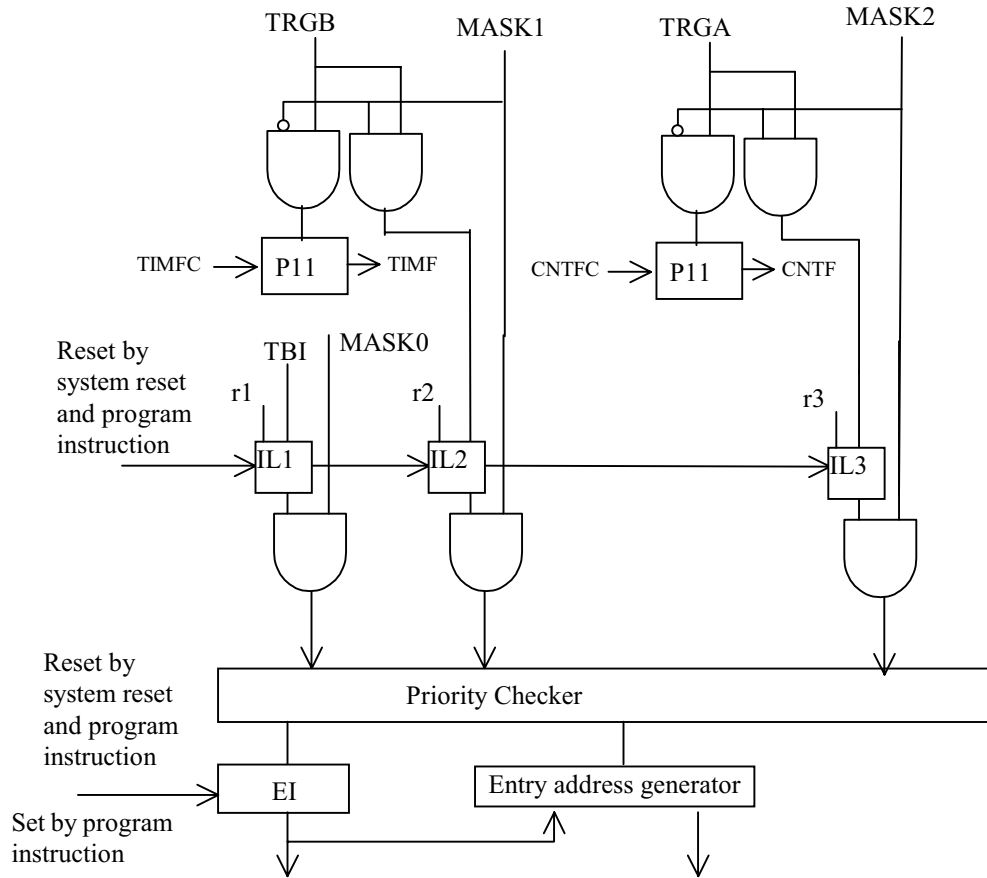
TRGB
MASK1
TRGA
MASK2
TIMFC
P11
TIMF
CNTFC
P11
CNTF
Reset by system reset and program instruction
TBI
MASK0
r1
r2
r3
IL1
IL2
IL3
Reset by system reset and program instruction
Priority Checker
EI
Entry address generator
Set by program instruction